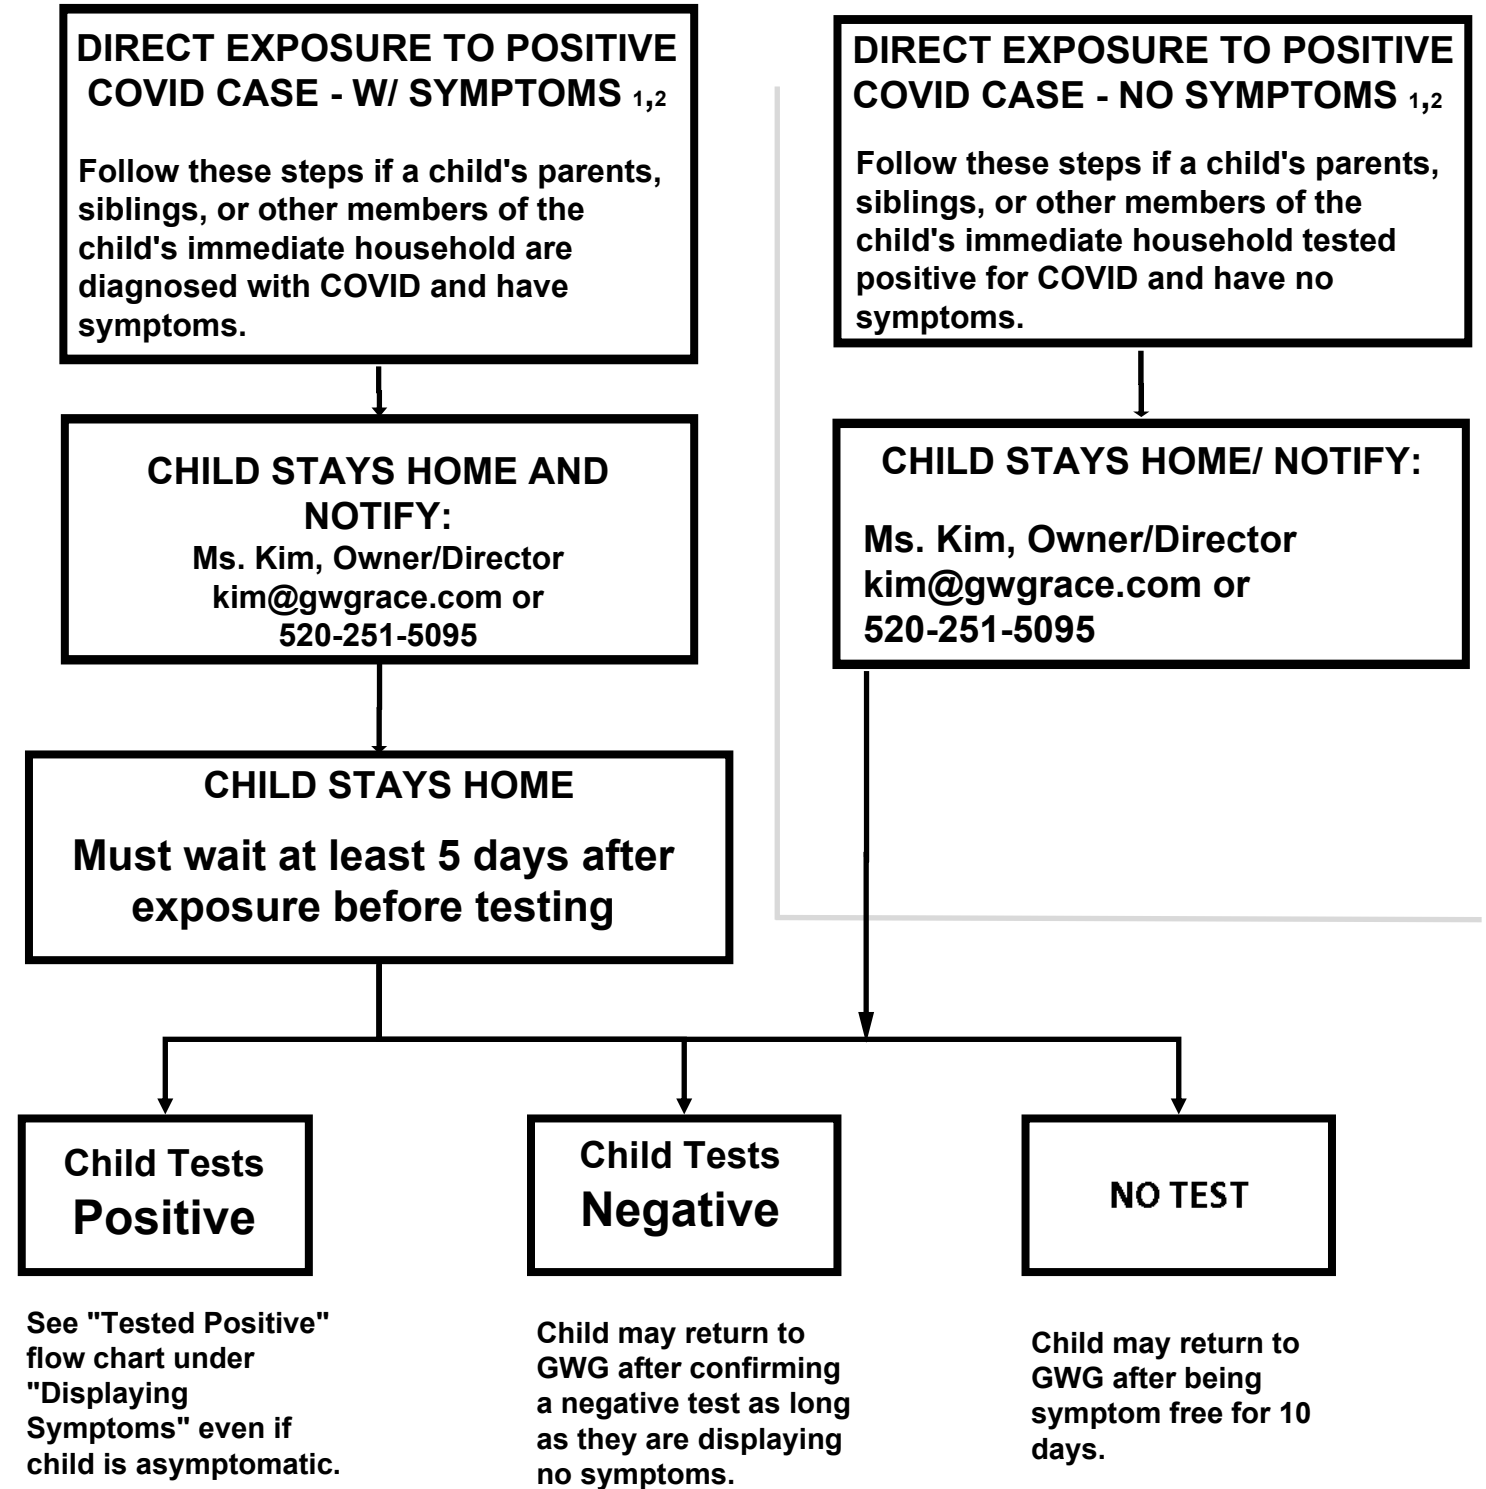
DIRECT EXPOSURE TO POSITIVE COVID CASE - W/ SYMPTOMS $_{1,2}$

Follow these steps if a child's parents, siblings, or other members of the child's immediate household are diagnosed with COVID and have symptoms.

DIRECT EXPOSURE TO POSITIVE COVID CASE - NO SYMPTOMS $_{1,2}$

Follow these steps if a child's parents, siblings, or other members of the child's immediate household tested positive for COVID and have no symptoms.

CHILD STAYS HOME AND NOTIFY:
Ms. Kim, Owner/Director
kim@gwgrace.com or
520-251-5095

CHILD STAYS HOME/ NOTIFY:

Ms. Kim, Owner/Director
kim@gwgrace.com or
520-251-5095

CHILD STAYS HOME

Must wait at least 5 days after exposure before testing

Child Tests Positive

Child Tests Negative

NO TEST

See "Tested Positive" flow chart under "Displaying Symptoms" even if child is asymptomatic.

Child may return to GWG after confirming a negative test as long as they are displaying no symptoms.

Child may return to GWG after being symptom free for 10 days.